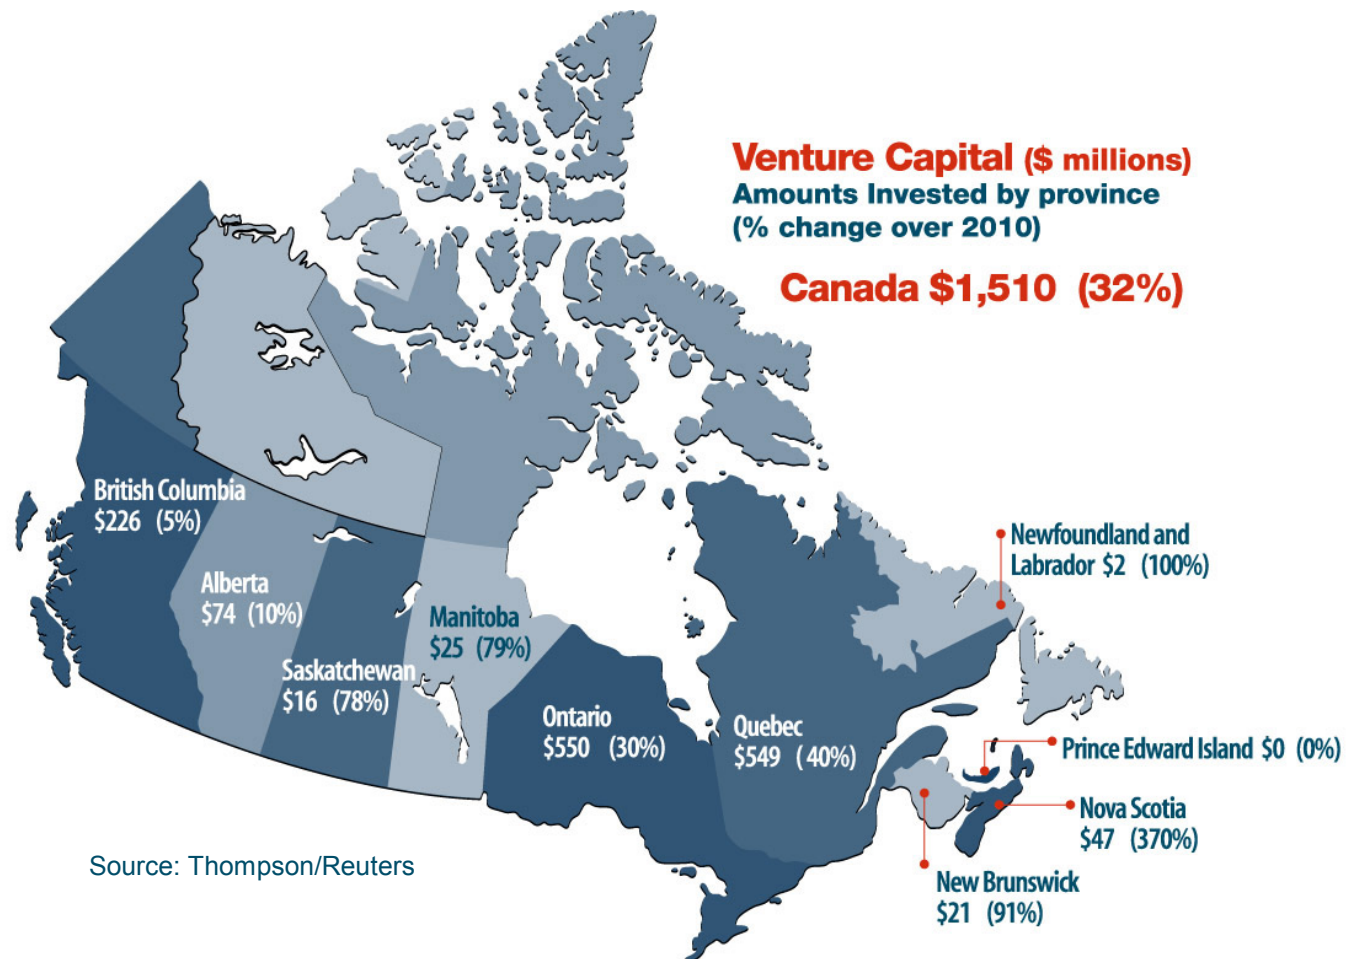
Venture Capital ($ millions)
Amounts Invested by province
(% change over 2010)

Canada $1,510 (32%)

British Columbia
$226 (5%)

Alberta
$74 (10%)

Saskatchewan
$16 (78%)

Manitoba
$25 (79%)

Ontario
$550 (30%)

Quebec
$549 (40%)

Newfoundland and
Labrador $2 (100%)

Prince Edward Island $0 (0%)

Nova Scotia
$47 (370%)

New Brunswick
$21 (91%)

Source: Thompson/Reuters